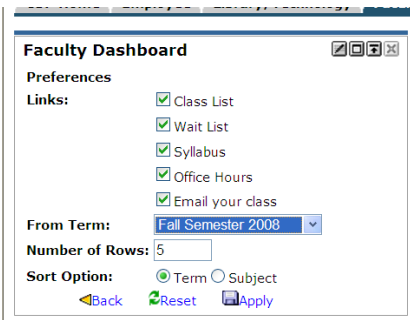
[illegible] Home Employee Library, Technology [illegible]

Faculty Dashboard

Preferences

Links: Class List

Wait List

Syllabus

Office Hours

Email your class

From Term: Fall Semester 2008

Number of Rows: 5

Sort Option: Term Subject

Back Reset Apply